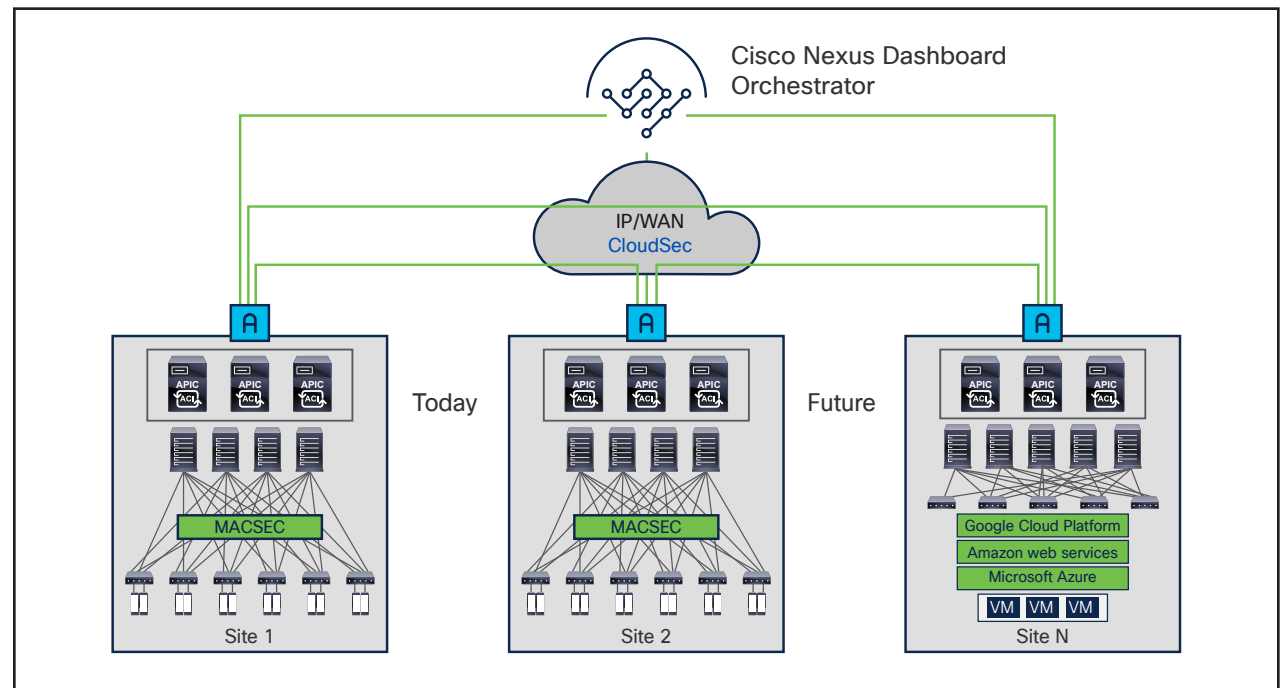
Cisco Nexus Dashboard Orchestrator

IP/WAN
CloudSec

A
APIC ACI
APIC ACI
APIC ACI
MACSEC
Site 1

Today

A
APIC ACI
APIC ACI
APIC ACI
MACSEC
Site 2

Future

A
APIC ACI
APIC ACI
APIC ACI
Google Cloud Platform
Amazon web services
Microsoft Azure
VM VM VM
Site N